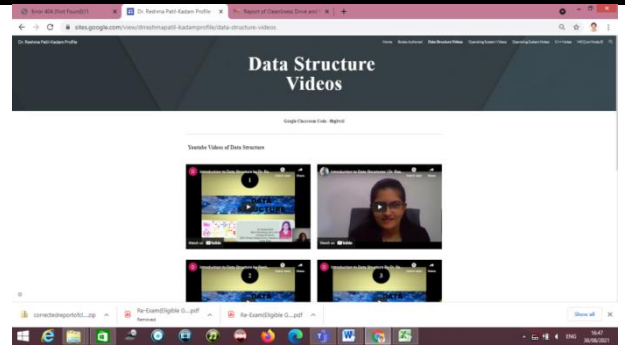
Error 404 (Not Found)!!1 | Dr. Reshma Patil-Kadam Profile | Report of Cleanliness Drive and | +

sites.google.com/view/drreshmapatil-kadamprofile/data-structure-videos

Dr. Reshma Patil-Kadam Profile

Home | Books Authored | Data Structure Videos | Operating System Videos | Operating System Notes | DIY Notes | MOOC Notes

Data Structure Videos

Google Classroom Code - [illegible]

Youtube Videos of Data Structure

Introduction to Data Structure by Dr. Re...

1

DATA STRUCTURE

Watch on YouTube

Introduction to Data Structure Dr. Resh...

Watch on YouTube

Introduction to Data Structure by Dr. Re...

2

Introduction to Data Structure by Dr. Re...

3

correctedreportofcl....zip | Re-Exam(Eligible G....pdf Removed | Re-Exam(Eligible G....pdf | Show all

ENG 16:47 30/08/2021